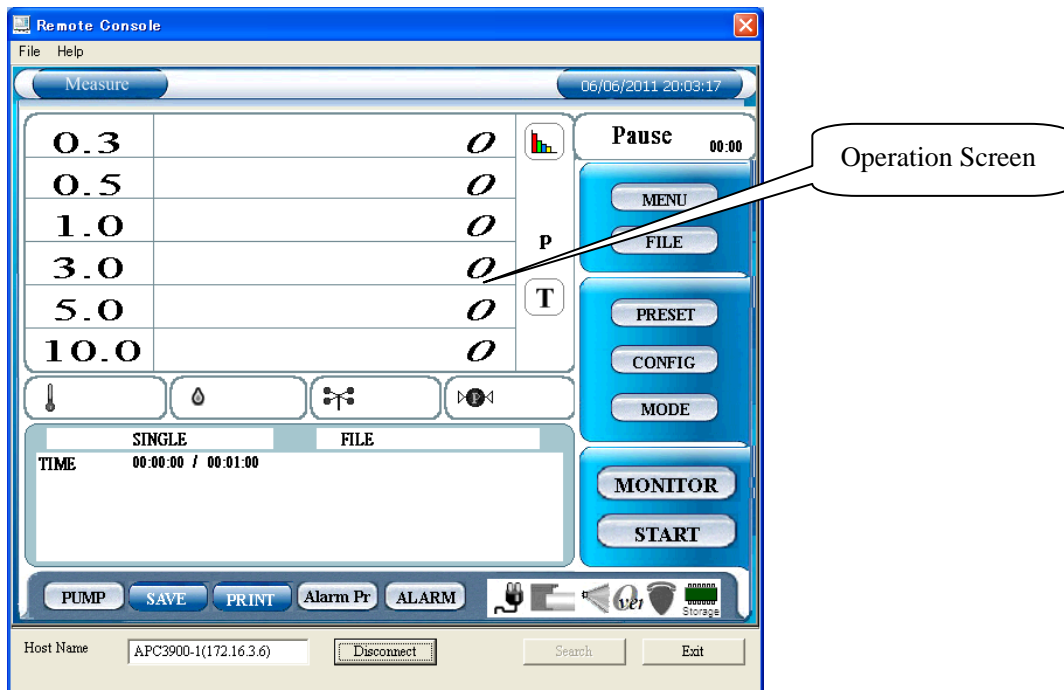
Remote Console

File Help

Measure

06/06/2011 20:03:17

| | |
|---|---|
| 0.3 | 0 |
| 0.5 | 0 |
| 1.0 | 0 |
| 3.0 | 0 |
| 5.0 | 0 |
| 10.0 | 0 |

P

T

Pause 00:00

Operation Screen

MENU

FILE

PRESET

CONFIG

MODE

SINGLE FILE

TIME 00:00:00 / 00:01:00

MONITOR

START

PUMP SAVE PRINT Alarm Pr ALARM

ver

Storage

Host Name APC3900-1(172.16.3.6) Disconnect Search Exit